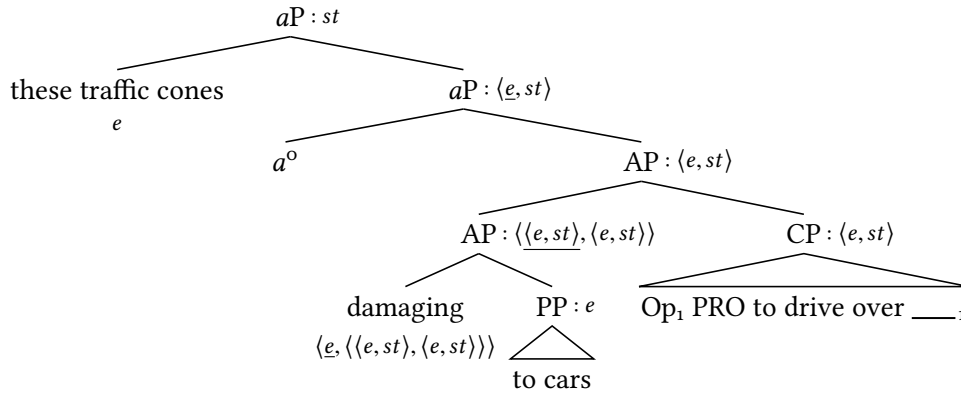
$a$P : $st$

these traffic cones
$e$

$a$P : $\langle \underline{e}, st \rangle$

$a^{\circ}$

AP : $\langle e, st \rangle$

AP : $\langle \underline{\langle e, st \rangle}, \langle e, st \rangle \rangle$

CP : $\langle e, st \rangle$

damaging
$\langle \underline{e}, \langle \langle e, st \rangle, \langle e, st \rangle \rangle \rangle$

PP : $e$

to cars

Op$_1$ PRO to drive over ___